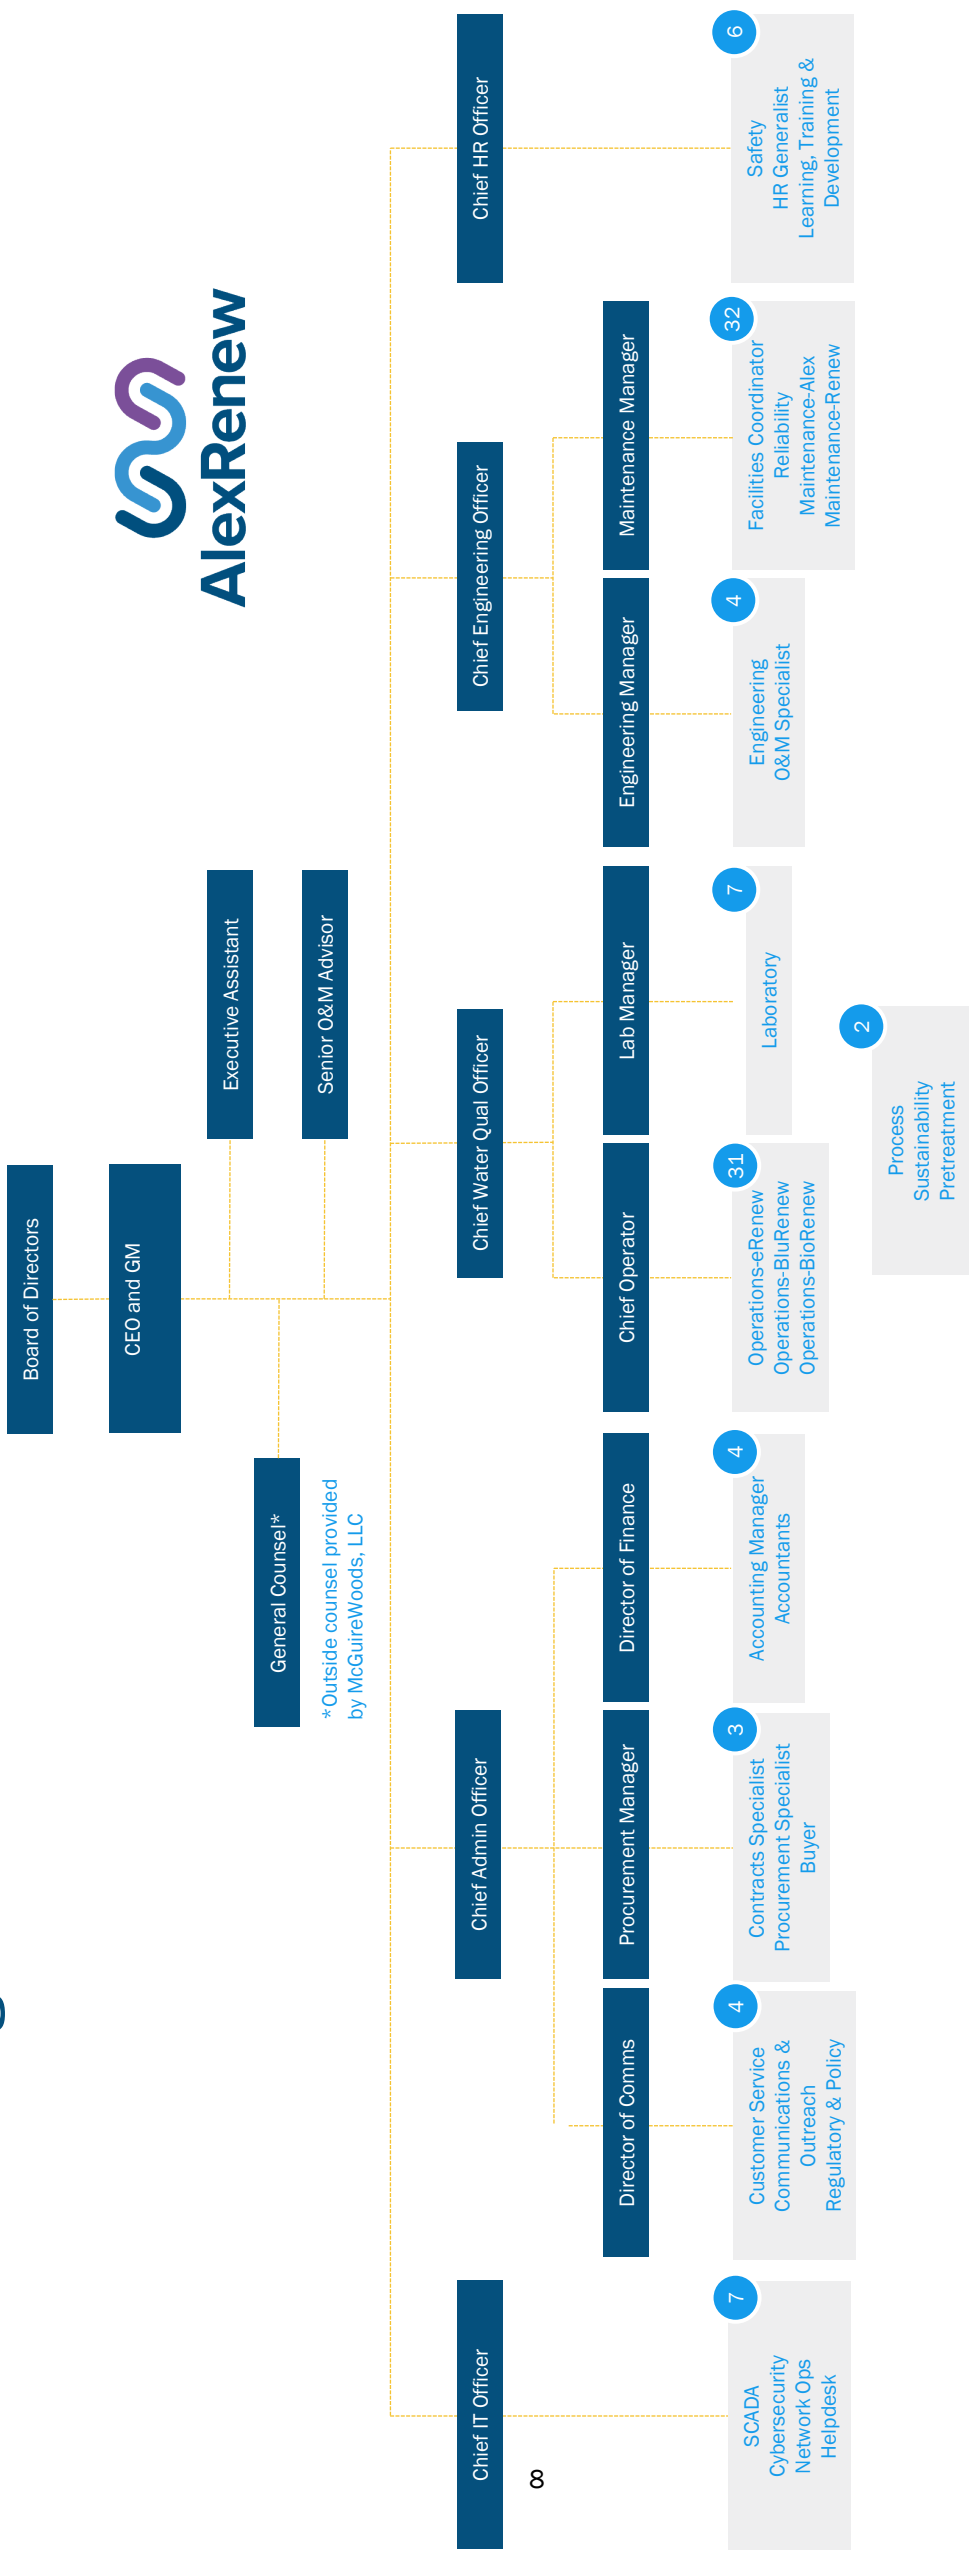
AlexRenew

Board of Directors

CEO and GM

Executive Assistant

Senior O&M Advisor

General Counsel*

*Outside counsel provided by McGuireWoods, LLC

Chief HR Officer

6
Safety
HR Generalist
Learning, Training & Development

Chief Engineering Officer

Maintenance Manager

32
Facilities Coordinator
Reliability
Maintenance-Alex
Maintenance-Renew

Engineering Manager

4
Engineering
O&M Specialist

Chief Water Qual Officer

Lab Manager

7
Laboratory

2
Process
Sustainability
Pretreatment

Chief Operator

31
Operations-eRenew
Operations-BluRenew
Operations-BioRenew

Chief Admin Officer

Director of Finance

4
Accounting Manager
Accountants

Procurement Manager

3
Contracts Specialist
Procurement Specialist
Buyer

Director of Comms

4
Customer Service
Communications & Outreach
Regulatory & Policy

Chief IT Officer

7
SCADA
Cybersecurity
Network Ops
Helpdesk

8